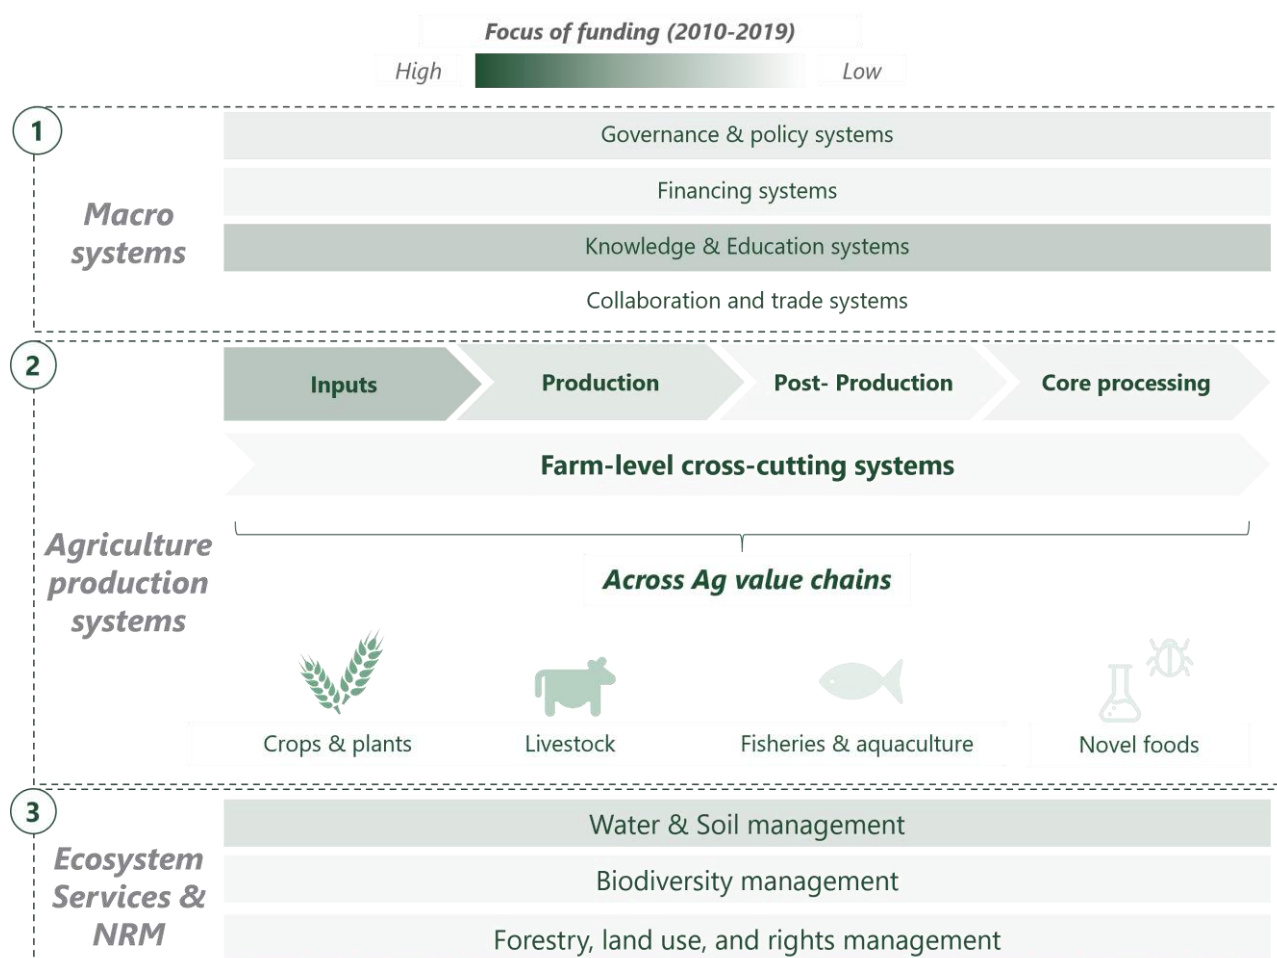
Focus of funding (2010-2019)

High Low

1

Macro systems

Governance & policy systems

Financing systems

Knowledge & Education systems

Collaboration and trade systems

2

Agriculture production systems

Inputs

Production

Post- Production

Core processing

Farm-level cross-cutting systems

Across Ag value chains

Crops & plants

Livestock

Fisheries & aquaculture

Novel foods

3

Ecosystem Services & NRM

Water & Soil management

Biodiversity management

Forestry, land use, and rights management